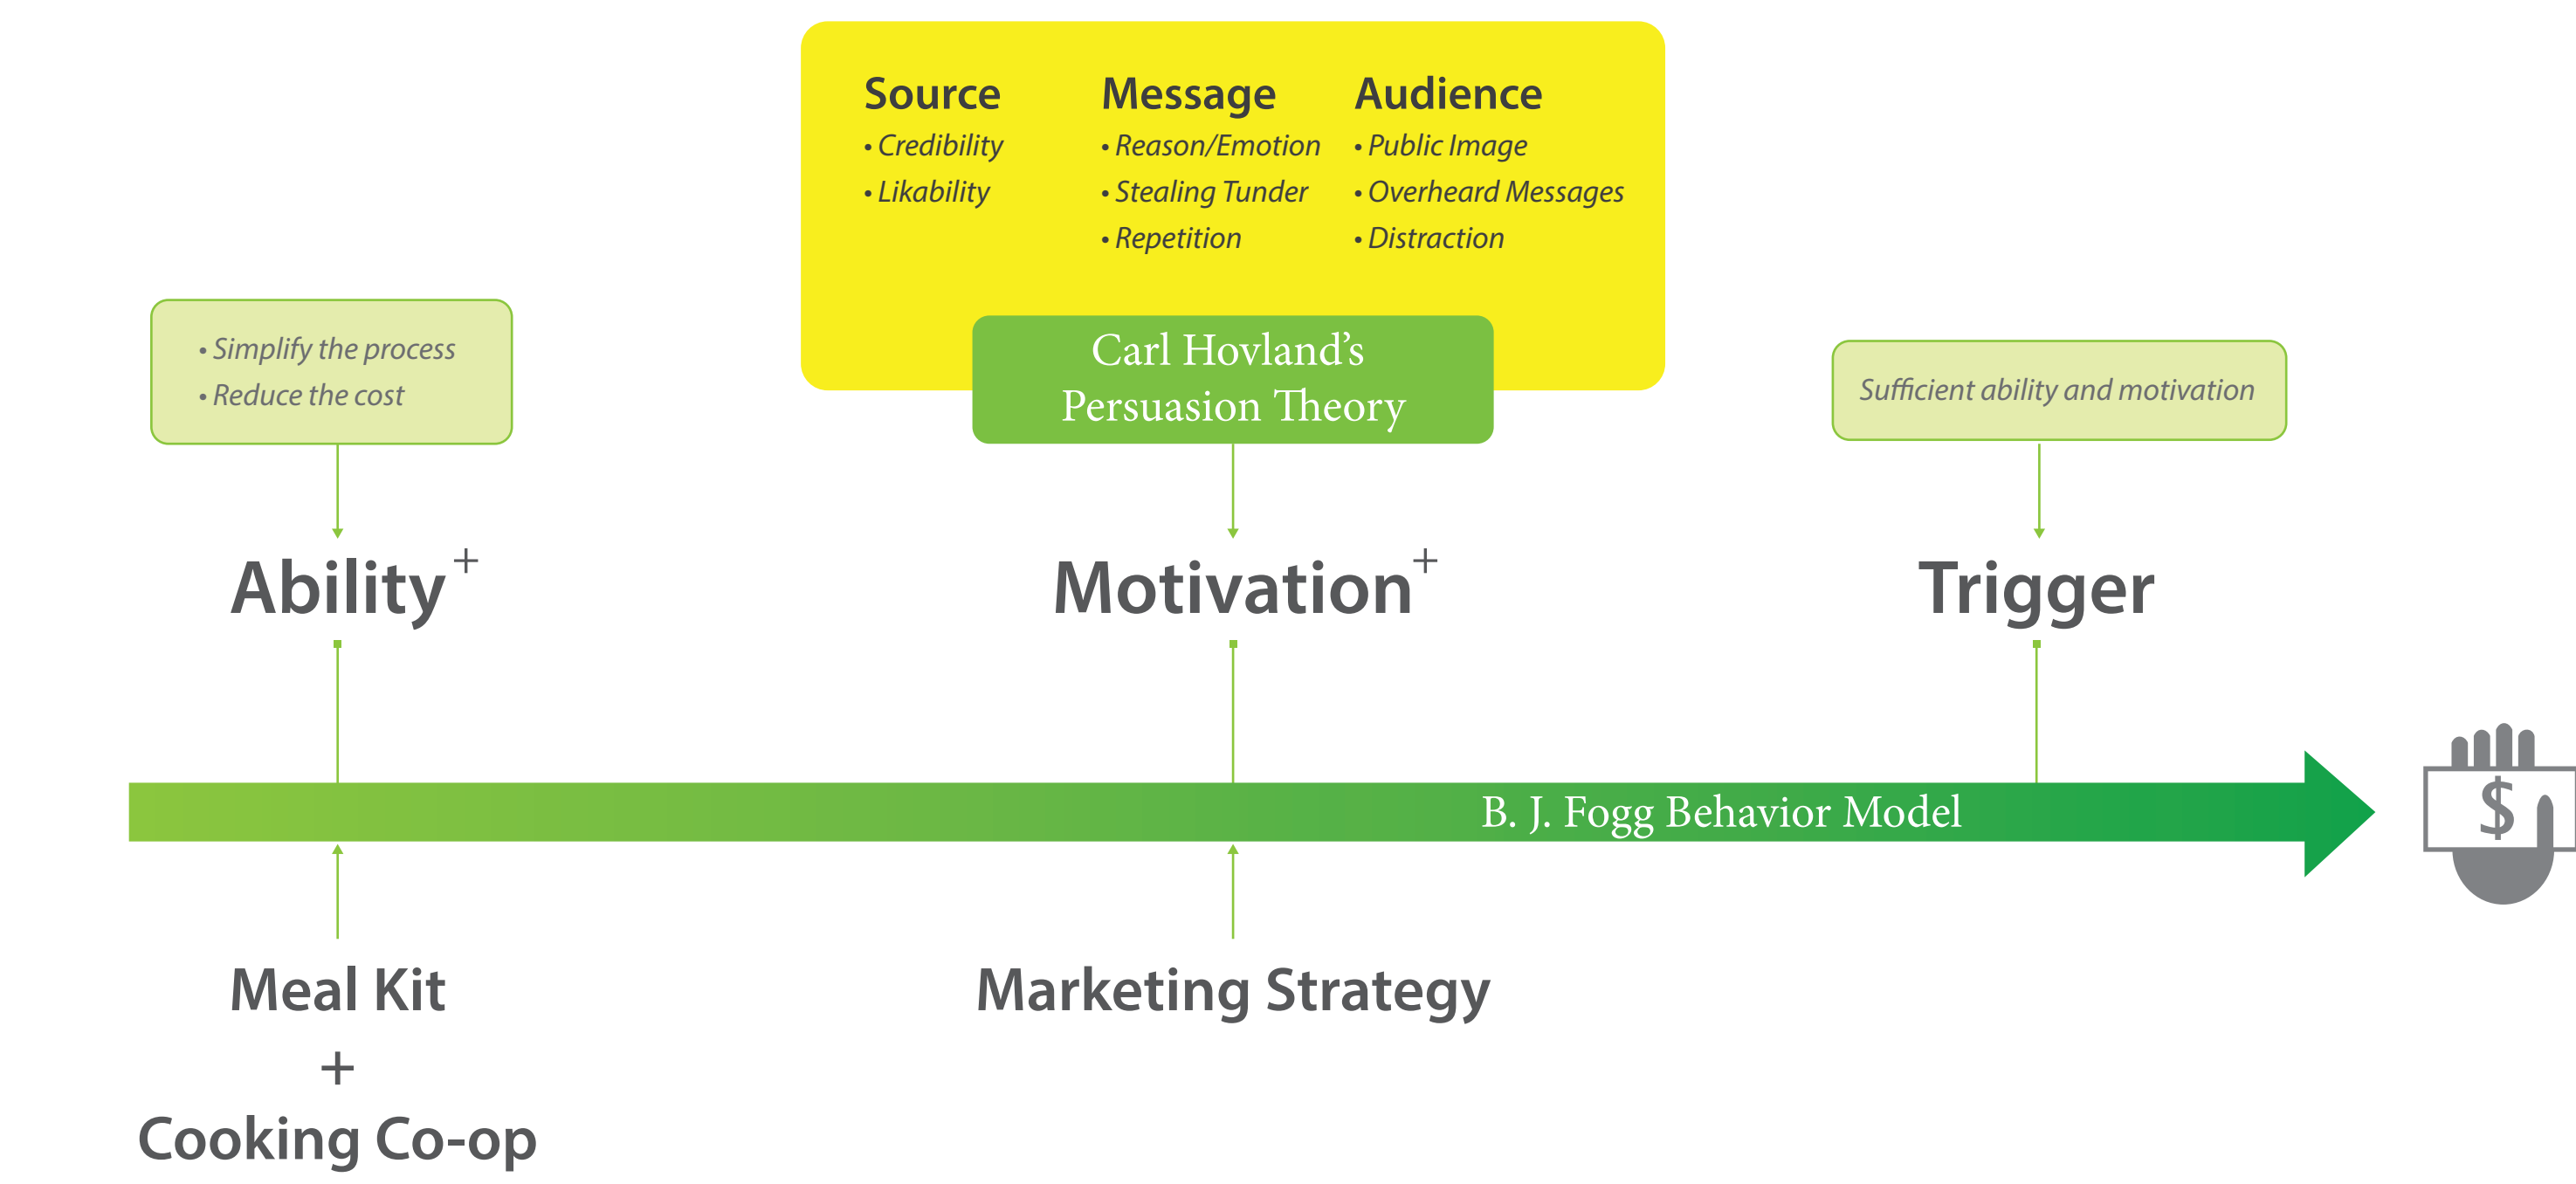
Source
• Credibility
• Likability

Message
• Reason/Emotion
• Stealing Tunder
• Repetition

Audience
• Public Image
• Overheard Messages
• Distraction

Carl Hovland's Persuasion Theory

• Simplify the process
• Reduce the cost

Sufficient ability and motivation

Ability +

Motivation +

Trigger

B. J. Fogg Behavior Model

$

Meal Kit
+
Cooking Co-op

Marketing Strategy